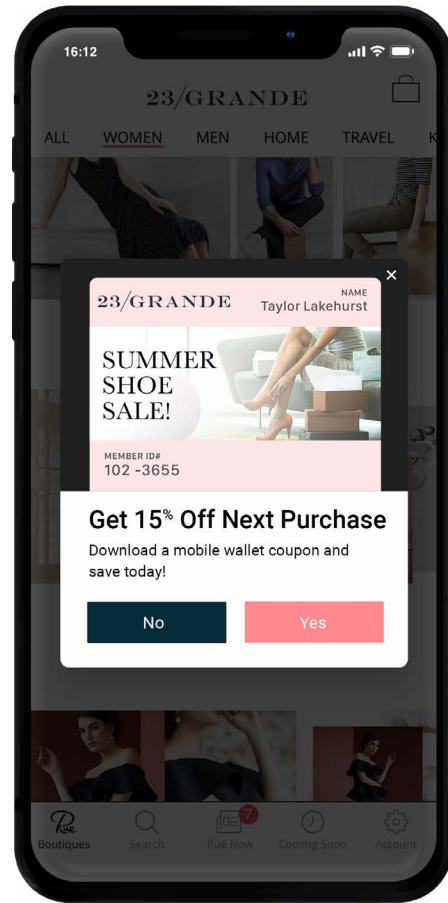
16:12

23/GRANDE

ALL WOMEN MEN HOME TRAVEL K

×

23/GRANDE

NAME
Taylor Lakehurst

SUMMER SHOE SALE!

MEMBER ID#
102 -3655

Get 15% Off Next Purchase

Download a mobile wallet coupon and save today!

No

Yes

Boutiques Search 7 Rue Now Coming Soon Account